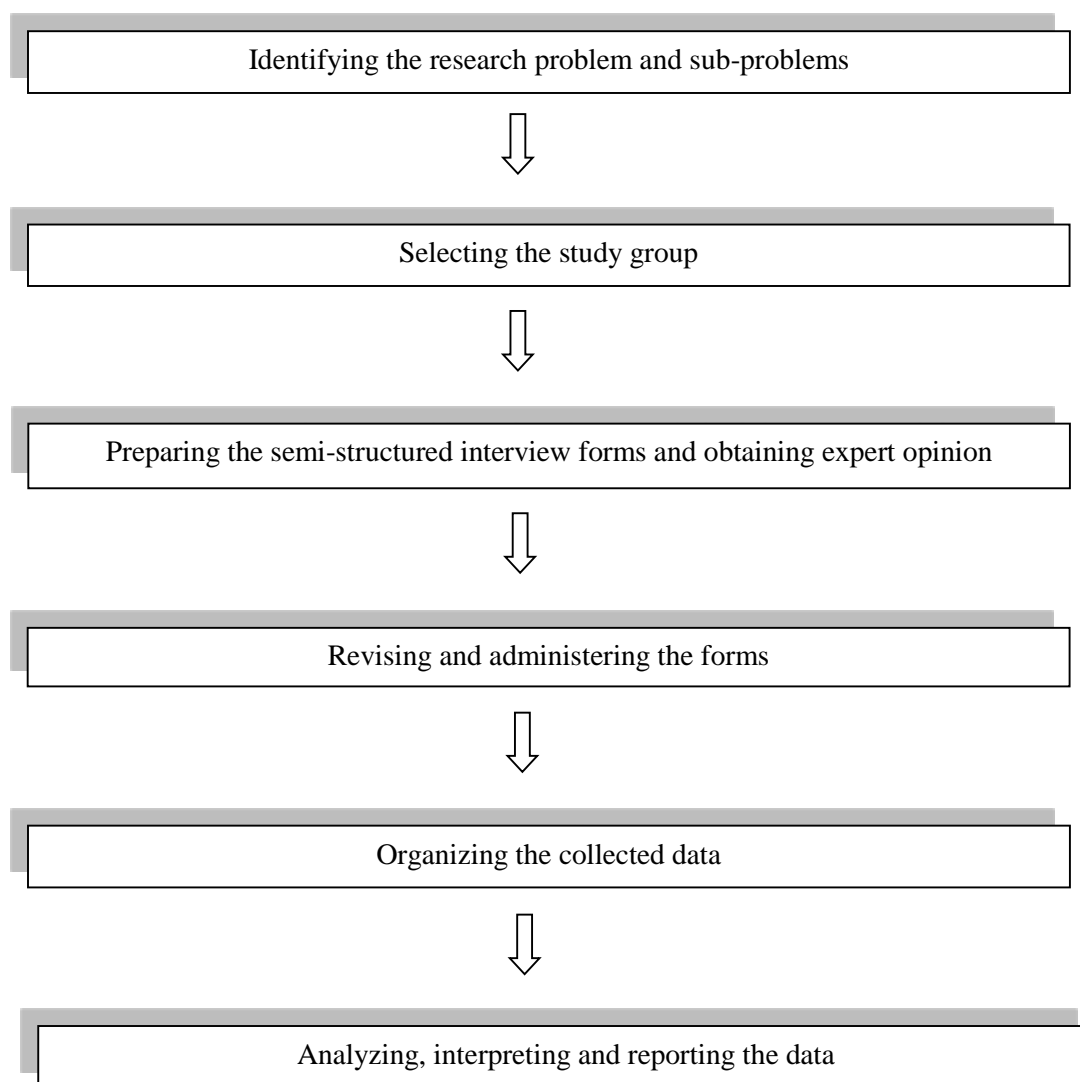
Identifying the research problem and sub-problems

Selecting the study group

Preparing the semi-structured interview forms and obtaining expert opinion

Revising and administering the forms

Organizing the collected data

Analyzing, interpreting and reporting the data